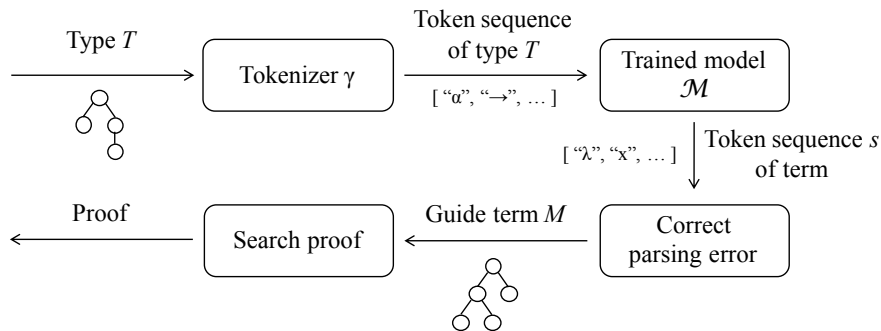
Type $T$

Tokenizer γ

Token sequence of type $T$

[ "α", "→", … ]

Trained model $\mathcal{M}$

[ "λ", "x", … ]

Token sequence $s$ of term

Proof

Search proof

Guide term $M$

Correct parsing error